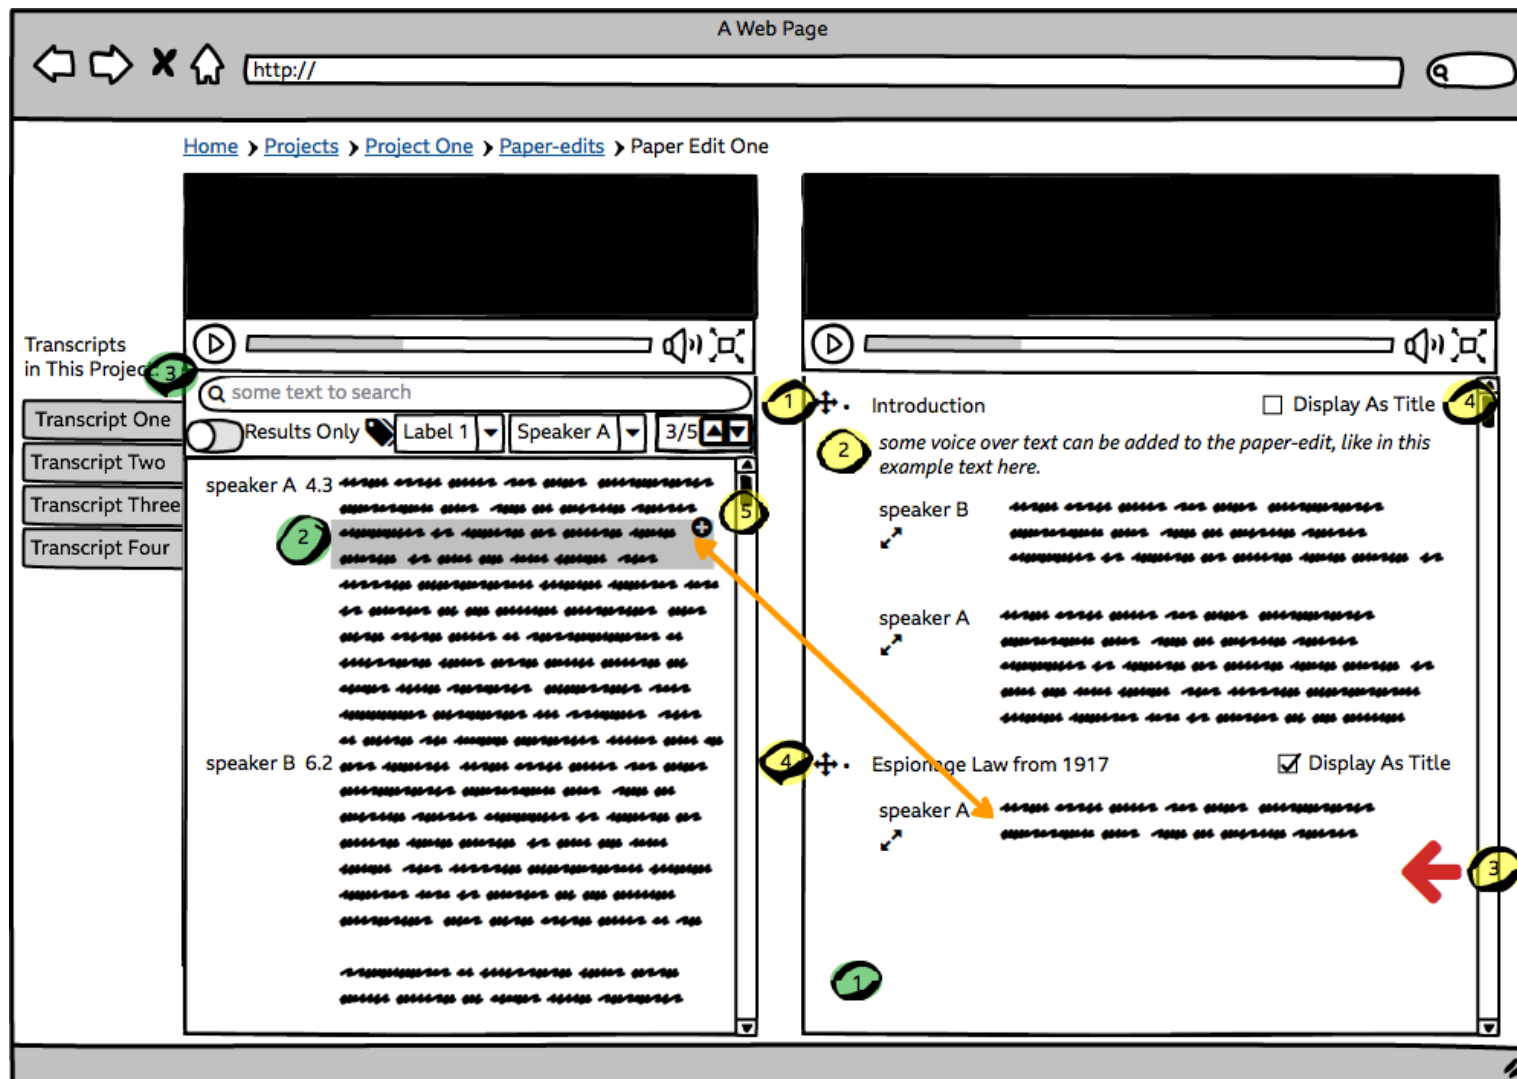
A Web Page

http://

Home > Projects > Project One > Paper-edits > Paper Edit One

Transcripts in This Projec 3

Transcript One

Transcript Two

Transcript Three

Transcript Four

some text to search

Results Only Label 1 Speaker A 3/5

speaker A 4.3

2

5

speaker B 6.2

1 Introduction Display As Title 4

2 some voice over text can be added to the paper-edit, like in this example text here.

speaker B

speaker A

4 Espionage Law from 1917 Display As Title

speaker A

3

1